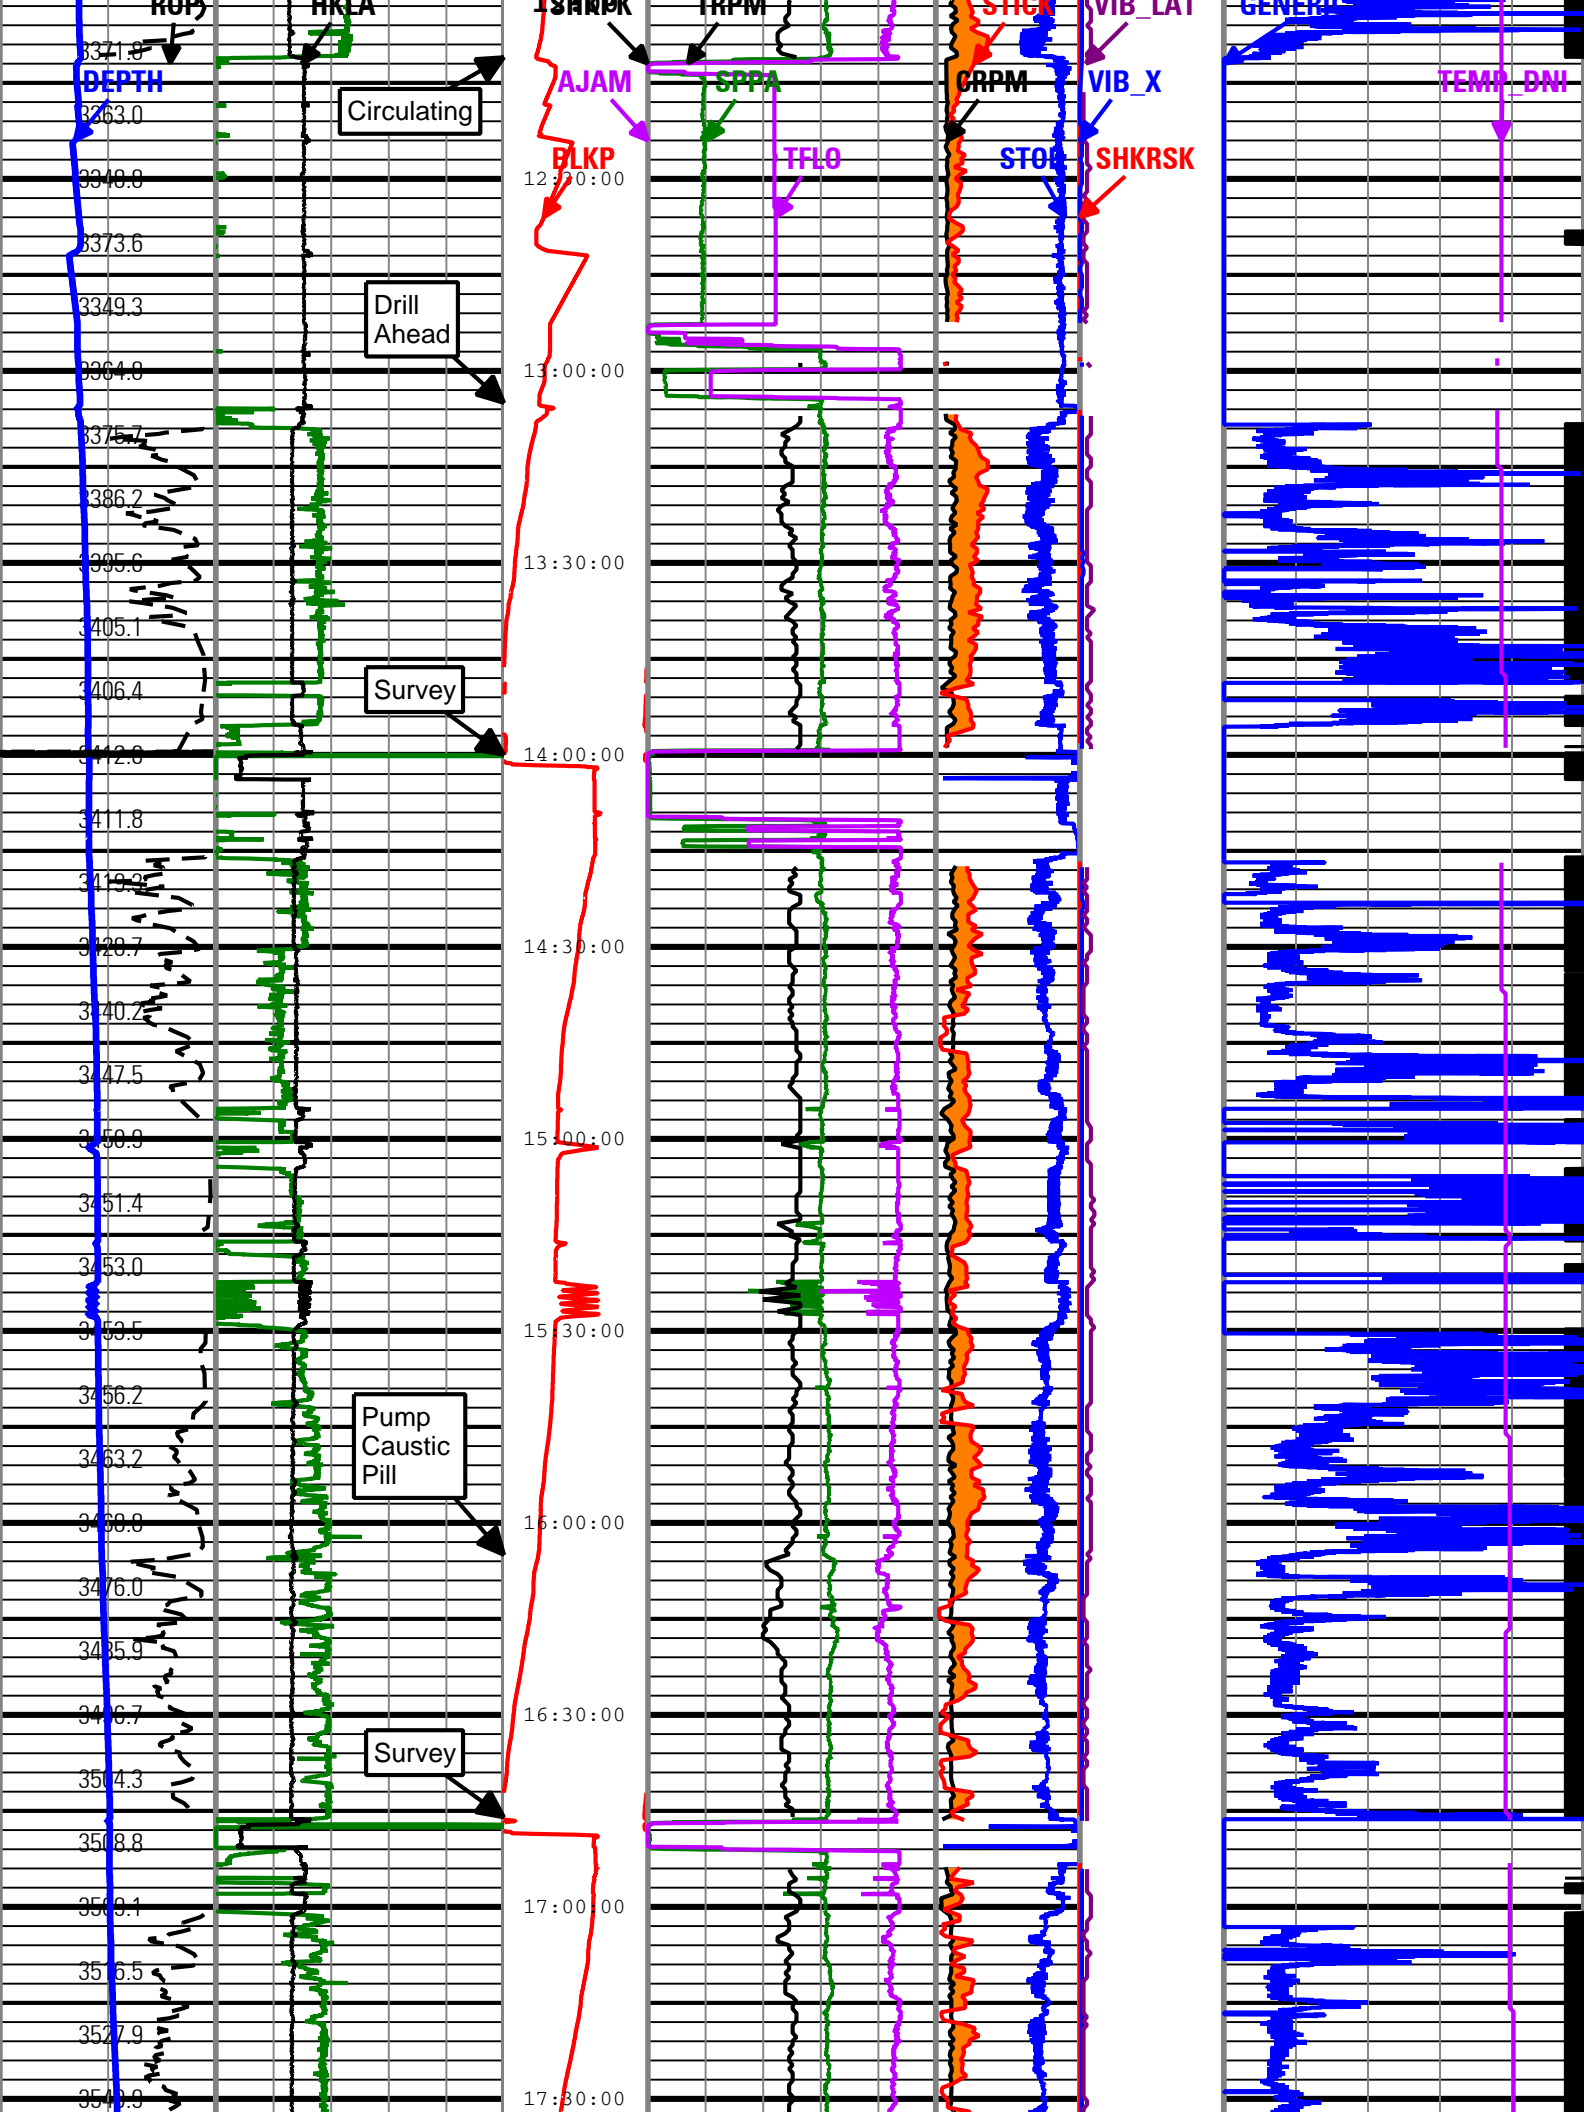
ROP
HKLA
TSHKPK
TRPM
STICK
VIB_LAT
GENERIC
3371.8
DEPTH
Circulating
AJAM
SPPA
CRPM
VIB_X
TEMP_DNI
3363.0
BLKP
TFLO
STOR
SHKRSK
3348.8
12:30:00
3373.6
3349.3
Drill Ahead
3364.8
13:00:00
3375.7
3386.2
3395.6
13:30:00
3405.1
3406.4
Survey
3412.8
14:00:00
3411.8
3419.2
3428.7
14:30:00
3440.2
3447.5
3450.9
15:00:00
3451.4
3453.0
3453.5
15:30:00
3456.2
Pump Caustic Pill
3463.2
3468.8
16:00:00
3476.0
3485.9
3496.7
16:30:00
Survey
3504.3
3508.8
3509.1
17:00:00
3516.5
3527.9
3540.9
17:30:00